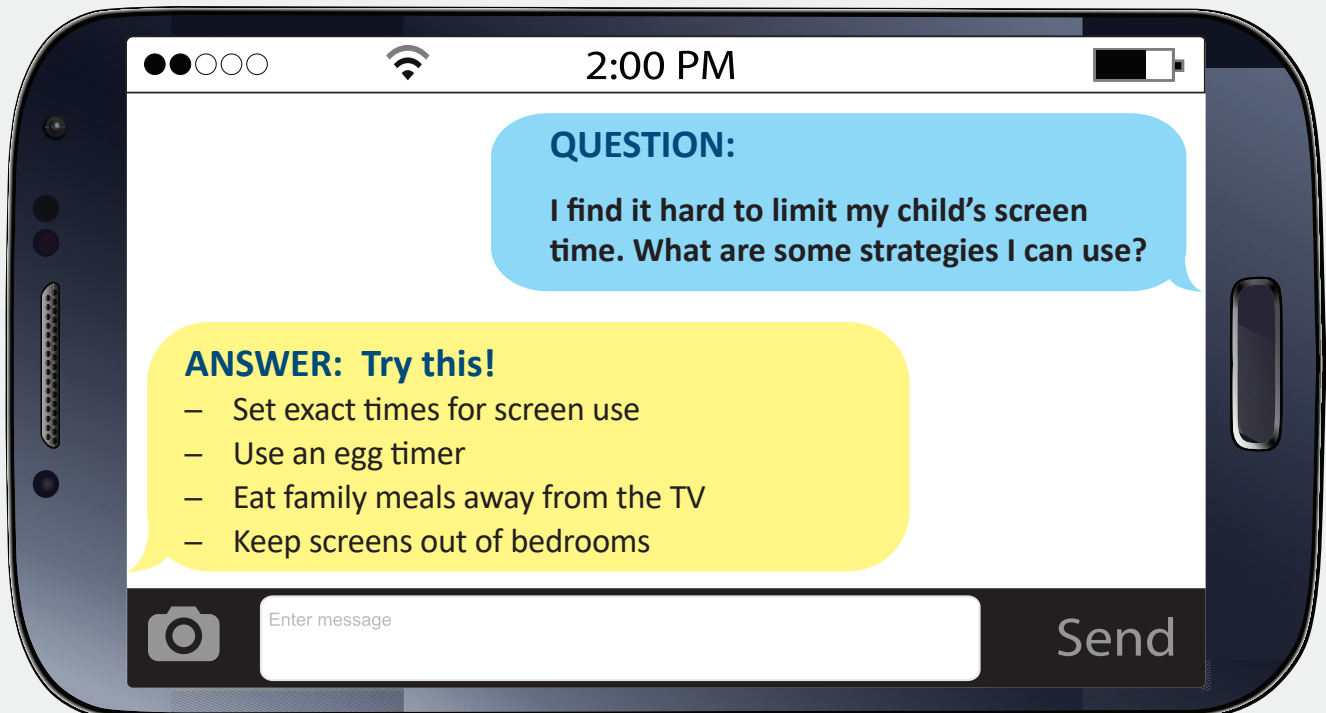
2:00 PM

QUESTION:

I find it hard to limit my child's screen time. What are some strategies I can use?

ANSWER: Try this!
– Set exact times for screen use
– Use an egg timer
– Eat family meals away from the TV
– Keep screens out of bedrooms

Enter message

Send